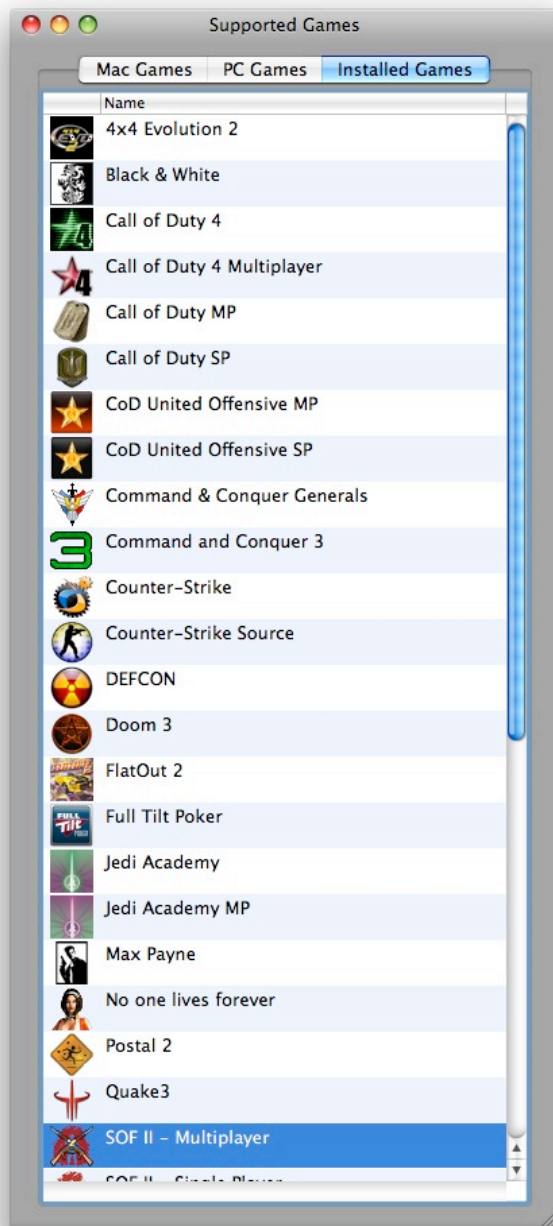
Supported Games

Mac Games | PC Games | Installed Games

Name

4x4 Evolution 2
Black & White
Call of Duty 4
Call of Duty 4 Multiplayer
Call of Duty MP
Call of Duty SP
CoD United Offensive MP
CoD United Offensive SP
Command & Conquer Generals
Command and Conquer 3
Counter-Strike
Counter-Strike Source
DEFCON
Doom 3
FlatOut 2
Full Tilt Poker
Jedi Academy
Jedi Academy MP
Max Payne
No one lives forever
Postal 2
Quake3
SOF II - Multiplayer
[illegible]